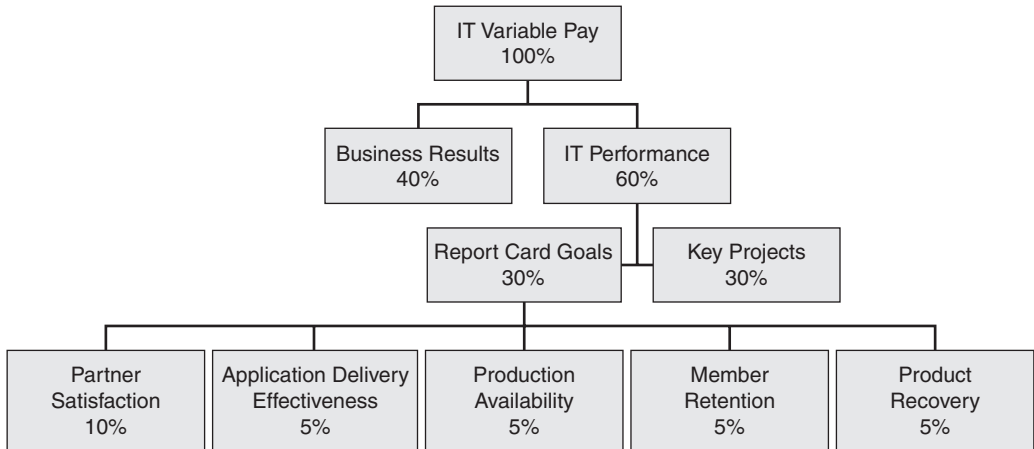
IT Variable Pay
100%

Business Results
40%

IT Performance
60%

Report Card Goals
30%

Key Projects
30%

Partner Satisfaction
10%

Application Delivery Effectiveness
5%

Production Availability
5%

Member Retention
5%

Product Recovery
5%